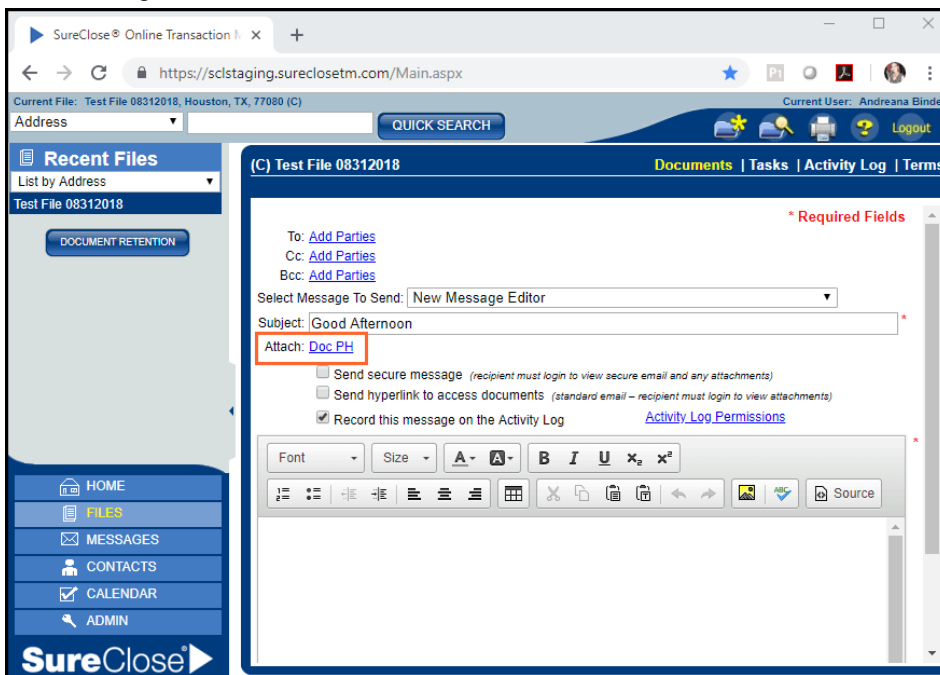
SureClose® Online Transaction M ×

+

https://sclstaging.sureclosetm.com/Main.aspx

Current File: Test File 08312018, Houston, TX, 77080 (C)

Current User: Andreana Binde

Address

QUICK SEARCH

Logout

Recent Files

List by Address

Test File 08312018

DOCUMENT RETENTION

HOME

FILES

MESSAGES

CONTACTS

CALENDAR

ADMIN

SureClose

(C) Test File 08312018

Documents | Tasks | Activity Log | Terms

* Required Fields

To: Add Parties

Cc: Add Parties

Bcc: Add Parties

Select Message To Send: New Message Editor

Subject: Good Afternoon *

Attach: Doc PH

Send secure message (recipient must login to view secure email and any attachments)

Send hyperlink to access documents (standard email – recipient must login to view attachments)

Record this message on the Activity Log

Activity Log Permissions

*

Font

Size

B I U $x_2$ $x^2$

Source